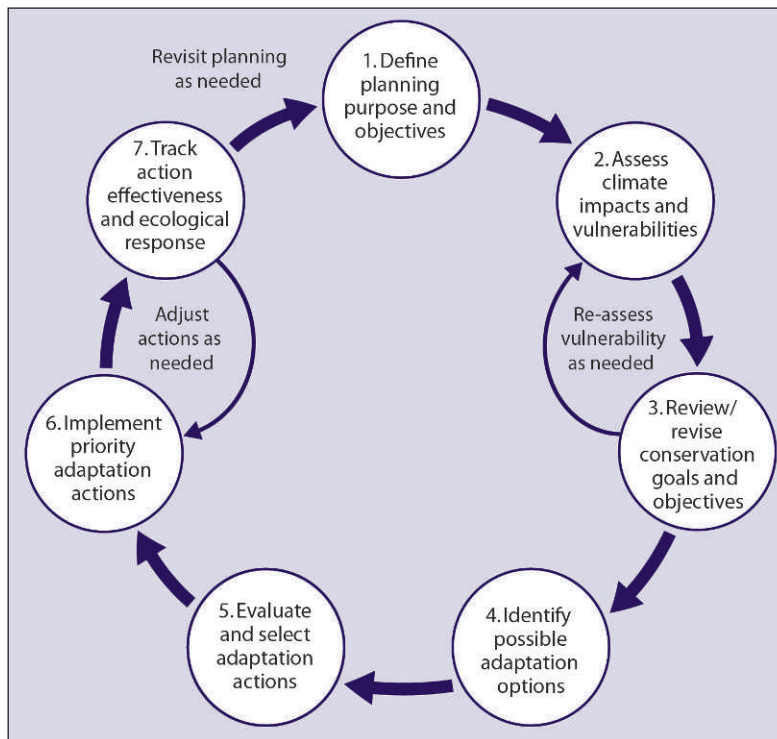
Revisit planning as needed

1. Define planning purpose and objectives

2. Assess climate impacts and vulnerabilities

Re-assess vulnerability as needed

3. Review/ revise conservation goals and objectives

4. Identify possible adaptation options

5. Evaluate and select adaptation actions

6. Implement priority adaptation actions

Adjust actions as needed

7. Track action effectiveness and ecological response